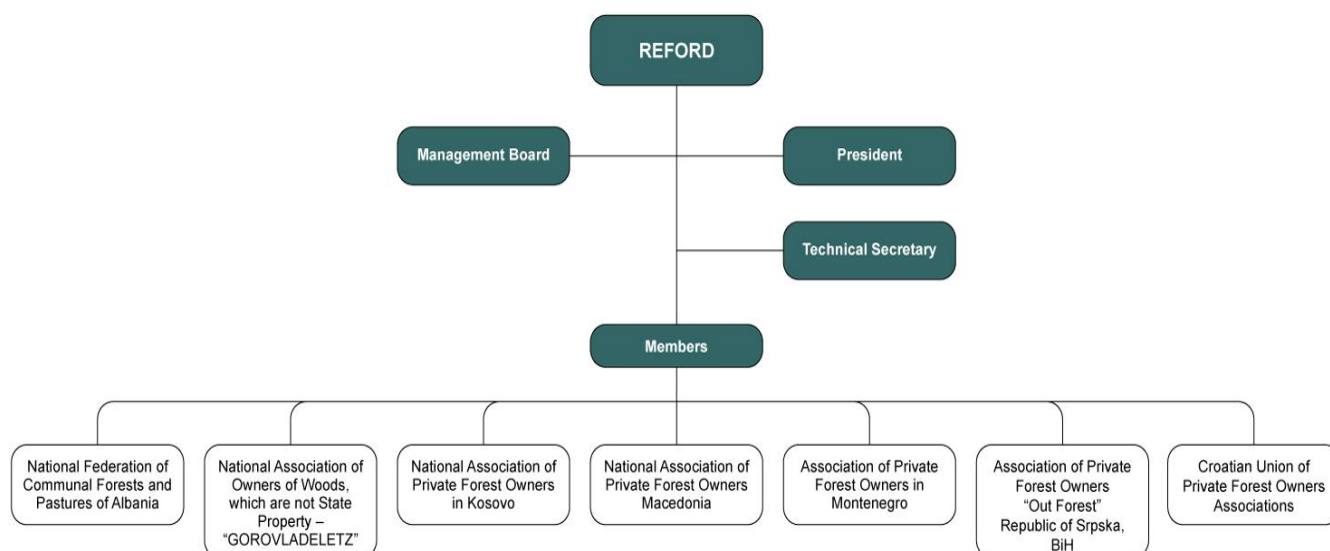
REFORD

Management Board

President

Technical Secretary

Members

National Federation of Communal Forests and Pastures of Albania

National Association of Owners of Woods, which are not State Property – "GOROVLADELETZ"

National Association of Private Forest Owners in Kosovo

National Association of Private Forest Owners Macedonia

Association of Private Forest Owners in Montenegro

Association of Private Forest Owners "Out Forest" Republic of Srpska, BiH

Croatian Union of Private Forest Owners Associations